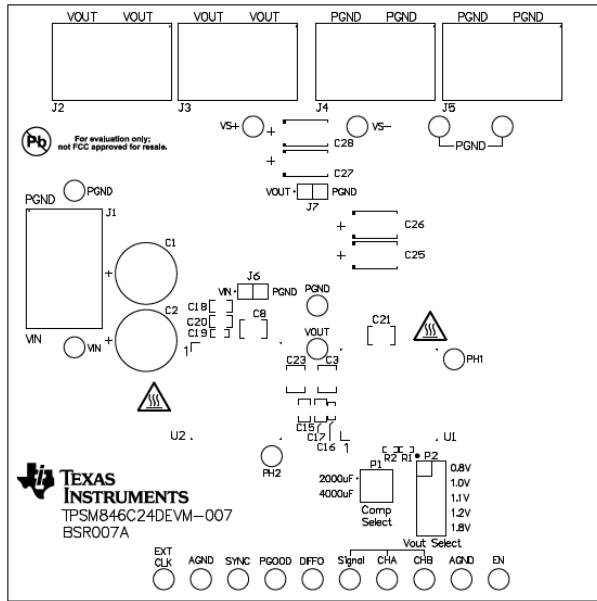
VOUT VOUT
J2
VOUT VOUT
J3
PGND PGND
J4
PGND PGND
J5

Pb
For evaluation only; not FCC approved for resale.

VS+ + C28 VS−
PGND
+
C27
VOUT J7 PGND

PGND PGND
J1
C1
+
C26
+
C25
+
J6
VIN PGND
PGND
C18
C20 C8
C19
C2
+
C21
VIN VIN
1
VOUT
PH1
C23 C3

C15
C17
C16 1
U2
U1
R2 R1 P2
PH2
P1
2000uF
4000uF
Comp Select
0.8V
1.0V
1.1V
1.2V
1.8V
Vout Select

TEXAS INSTRUMENTS
TPSM846C24DEVM−007
BSR007A

EXT CLK
AGND
SYNC
PGOOD
DIFFO
Signal
CHA
CHB
AGND
EN